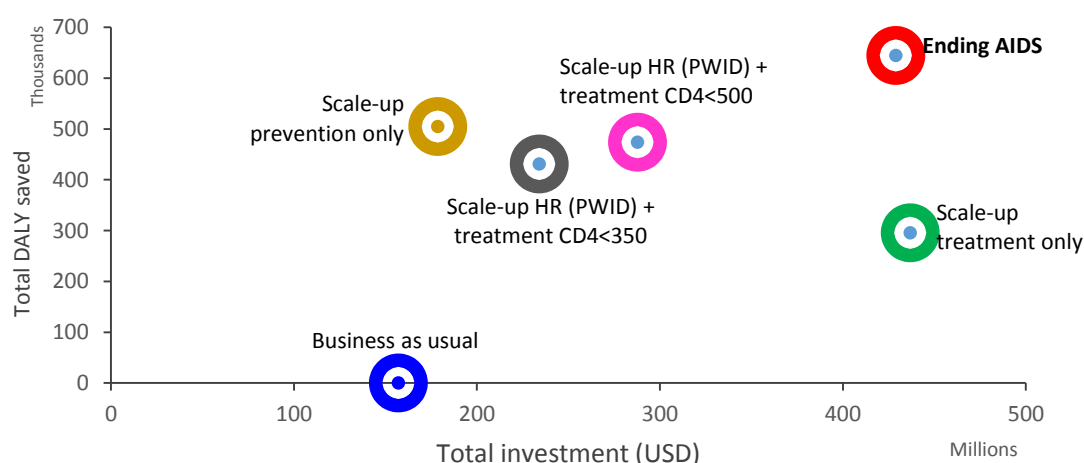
Thousands

700

600

500

400

300

200

100

0

Total DALY saved

Ending AIDS

Scale-up HR (PWID) + treatment CD4<500

Scale-up prevention only

Scale-up HR (PWID) + treatment CD4<350

Scale-up treatment only

Business as usual

0

100

200

300

400

500

Total investment (USD)

Millions